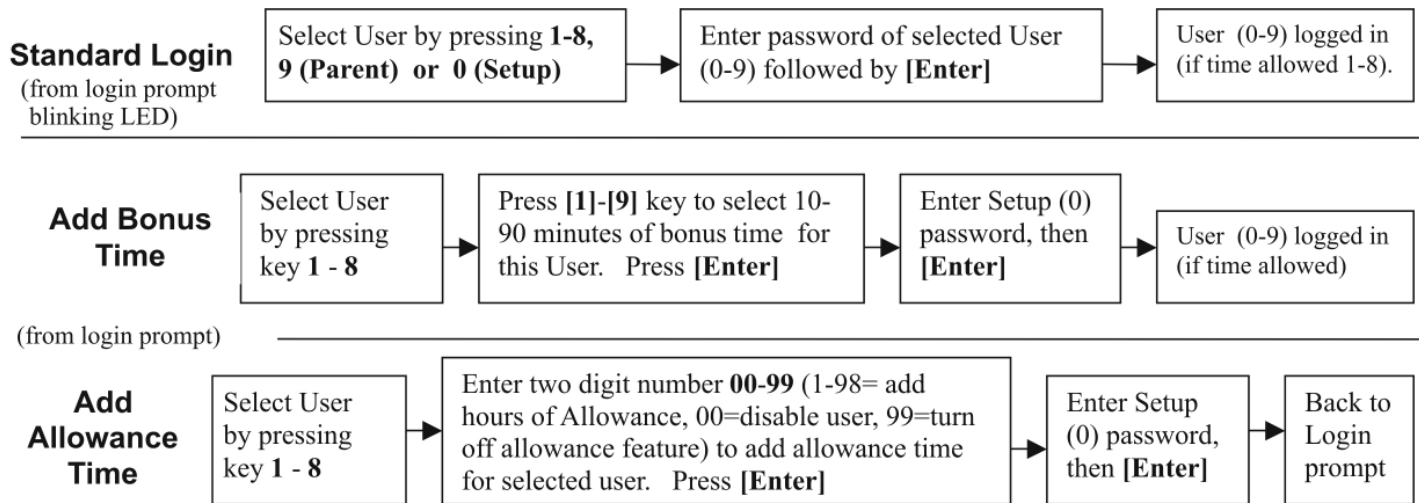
**Standard Login**
(from login prompt blinking LED)

Select User by pressing **1-8, 9 (Parent) or 0 (Setup)**

Enter password of selected User (0-9) followed by **[Enter]**

User (0-9) logged in (if time allowed 1-8).

**Add Bonus Time**

Select User by pressing key **1** - **8**

Press **[1]**-**[9]** key to select 10-90 minutes of bonus time for this User. Press **[Enter]**

Enter Setup (0) password, then **[Enter]**

User (0-9) logged in (if time allowed)

(from login prompt)

**Add Allowance Time**

Select User by pressing key **1** - **8**

Enter two digit number **00-99** (1-98= add hours of Allowance, 00=disable user, 99=turn off allowance feature) to add allowance time for selected user. Press **[Enter]**

Enter Setup (0) password, then **[Enter]**

Back to Login prompt